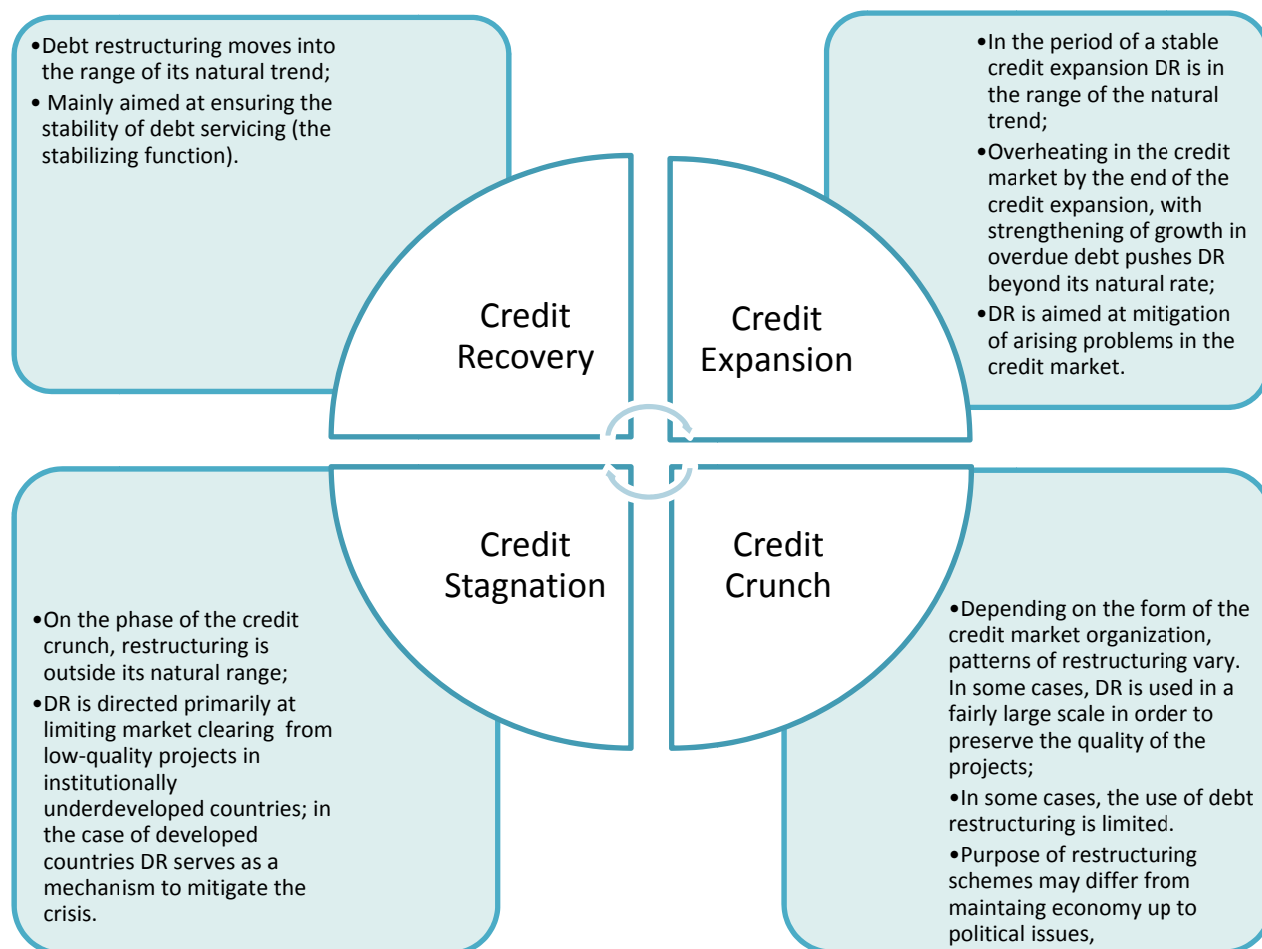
•Debt restructuring moves into the range of its natural trend;
• Mainly aimed at ensuring the stability of debt servicing (the stabilizing function).

•In the period of a stable credit expansion DR is in the range of the natural trend;
•Overheating in the credit market by the end of the credit expansion, with strengthening of growth in overdue debt pushes DR beyond its natural rate;
•DR is aimed at mitigation of arising problems in the credit market.

Credit Recovery

Credit Expansion

Credit Stagnation

Credit Crunch

•On the phase of the credit crunch, restructuring is outside its natural range;
•DR is directed primarily at limiting market clearing from low-quality projects in institutionally underdeveloped countries; in the case of developed countries DR serves as a mechanism to mitigate the crisis.

•Depending on the form of the credit market organization, patterns of restructuring vary. In some cases, DR is used in a fairly large scale in order to preserve the quality of the projects;
•In some cases, the use of debt restructuring is limited.
•Purpose of restructuring schemes may differ from maintaing economy up to political issues,